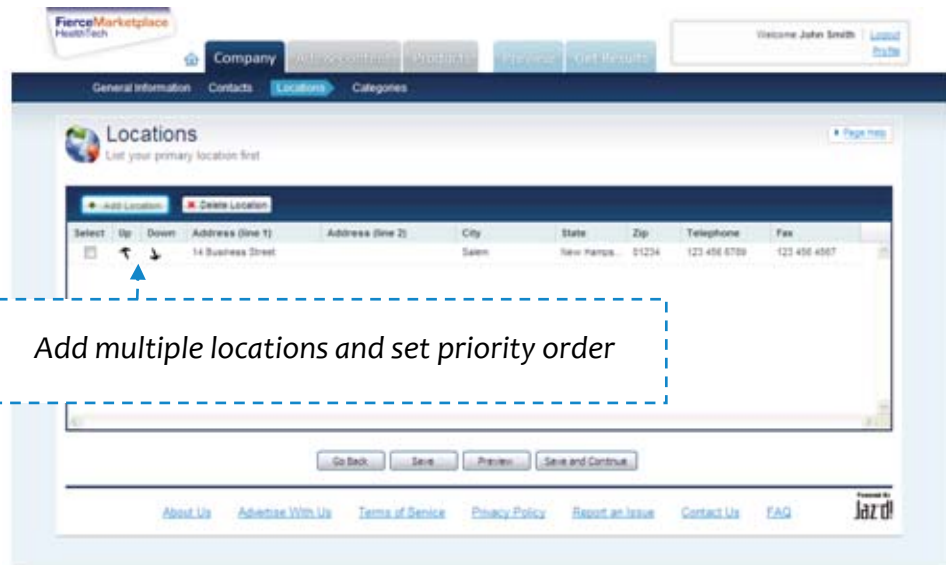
FierceMarketplace
HealthTech

Company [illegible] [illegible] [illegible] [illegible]

Welcome John Smith Logout
Profile

General Information Contacts Locations Categories

Locations
List your primary location first

Page Help

+ Add Location ✖ Delete Location

| Select | Up | Down | Address (line 1) | Address (line 2) | City | State | Zip | Telephone | Fax |
|---|---|---|---|---|---|---|---|---|---|
| | | | 14 Business Street | | Salem | New Hamps... | 01234 | 123 456 6789 | 123 456 4567 |

Add multiple locations and set priority order

Go Back Save Preview Save and Continue

About Us Advertise With Us Terms of Service Privacy Policy Report an Issue Contact Us FAQ

Powered By
Jaz'd!